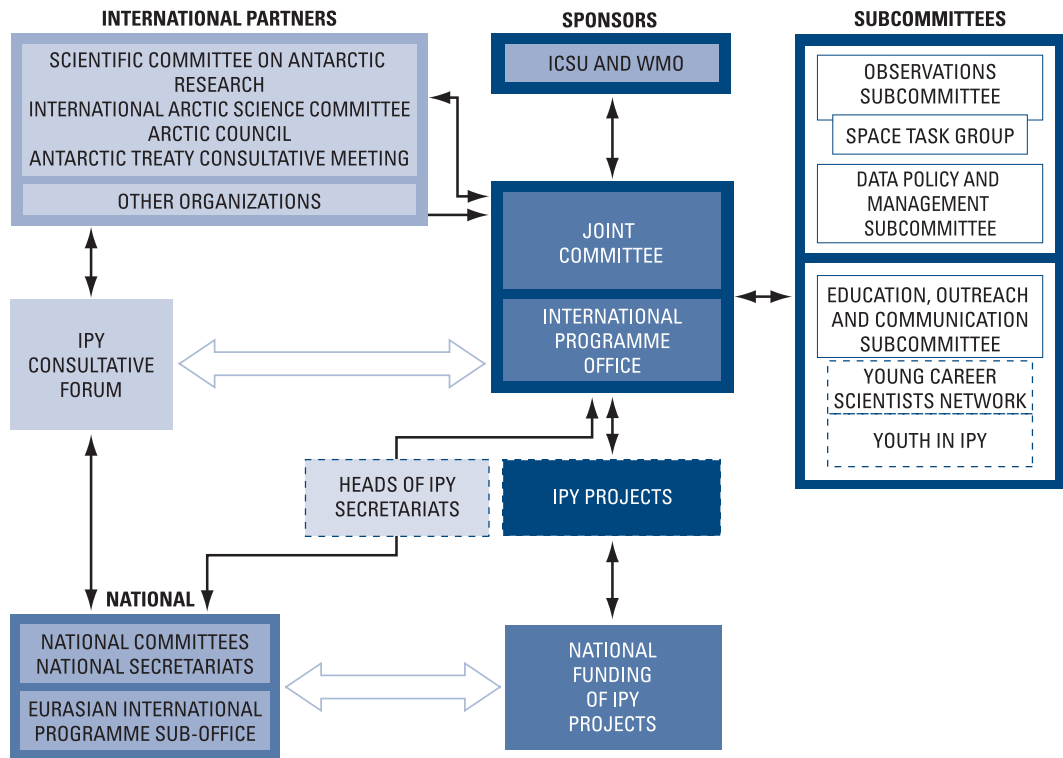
INTERNATIONAL PARTNERS

SCIENTIFIC COMMITTEE ON ANTARCTIC RESEARCH
INTERNATIONAL ARCTIC SCIENCE COMMITTEE
ARCTIC COUNCIL
ANTARCTIC TREATY CONSULTATIVE MEETING

OTHER ORGANIZATIONS

SPONSORS

ICSU AND WMO

SUBCOMMITTEES

OBSERVATIONS SUBCOMMITTEE

SPACE TASK GROUP

DATA POLICY AND MANAGEMENT SUBCOMMITTEE

EDUCATION, OUTREACH AND COMMUNICATION SUBCOMMITTEE

YOUNG CAREER SCIENTISTS NETWORK

YOUTH IN IPY

JOINT COMMITTEE

INTERNATIONAL PROGRAMME OFFICE

IPY CONSULTATIVE FORUM

HEADS OF IPY SECRETARIATS

IPY PROJECTS

NATIONAL

NATIONAL COMMITTEES
NATIONAL SECRETARIATS

EURASIAN INTERNATIONAL PROGRAMME SUB-OFFICE

NATIONAL FUNDING OF IPY PROJECTS